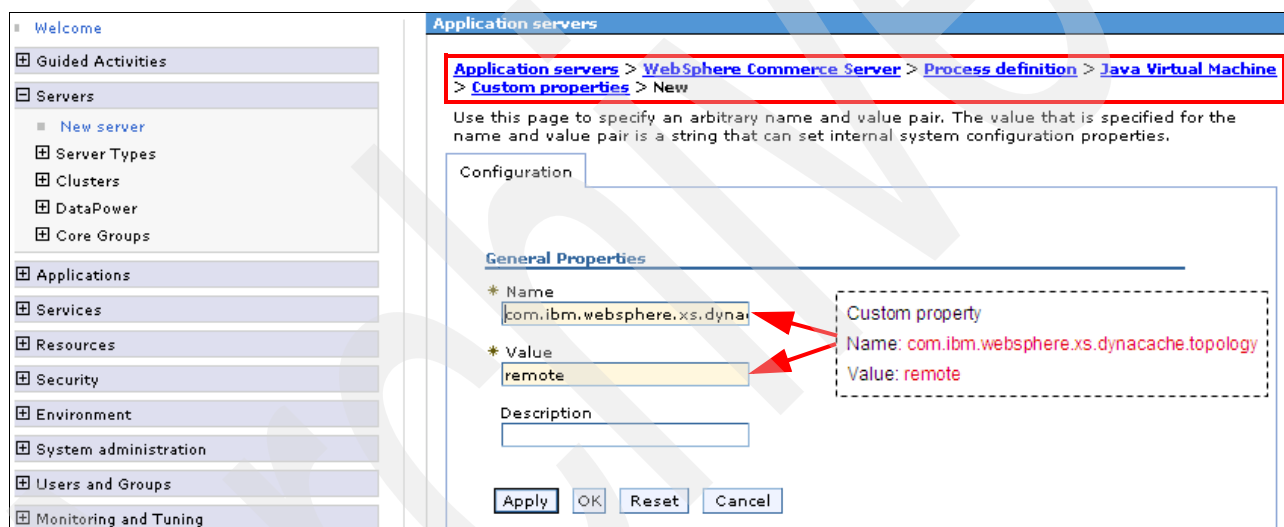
Welcome

⊞ Guided Activities

⊟ Servers

New server

⊞ Server Types

⊞ Clusters

⊞ DataPower

⊞ Core Groups

⊞ Applications

⊞ Services

⊞ Resources

⊞ Security

⊞ Environment

⊞ System administration

⊞ Users and Groups

⊞ Monitoring and Tuning

Application servers

Application servers > WebSphere Commerce Server > Process definition > Java Virtual Machine > Custom properties > New

Use this page to specify an arbitrary name and value pair. The value that is specified for the name and value pair is a string that can set internal system configuration properties.

Configuration

General Properties

* Name

com.ibm.websphere.xs.dyna

* Value

remote

Description

Apply OK Reset Cancel

Custom property

Name: com.ibm.websphere.xs.dynacache.topology

Value: remote